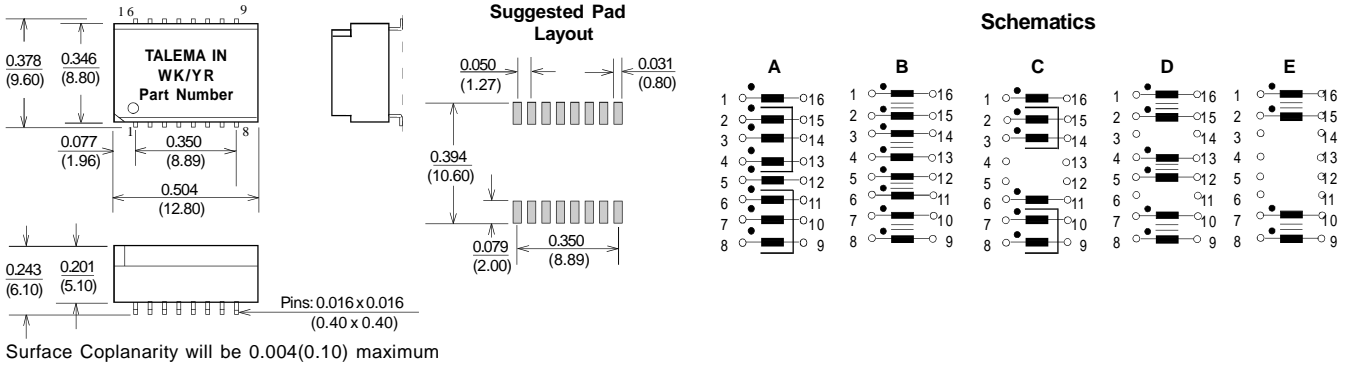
16 9

0.378 (9.60)

0.346 (8.80)

TALEMA IN
WK/YR
Part Number

1 8

0.077 (1.96)

0.350 (8.89)

0.504 (12.80)

Suggested Pad Layout

0.050 (1.27)

0.031 (0.80)

0.394 (10.60)

0.079 (2.00)

0.350 (8.89)

0.243 (6.10)

0.201 (5.10)

Pins: 0.016 x 0.016 (0.40 x 0.40)

Surface Coplanarity will be 0.004(0.10) maximum

Schematics

A
1 16
2 15
3 14
4 13
5 12
6 11
7 10
8 9

B
1 16
2 15
3 14
4 13
5 12
6 11
7 10
8 9

C
1 16
2 15
3 14
4 13
5 12
6 11
7 10
8 9

D
1 16
2 15
3 14
4 13
5 12
6 11
7 10
8 9

E
1 16
2 15
3 14
4 13
5 12
6 11
7 10
8 9